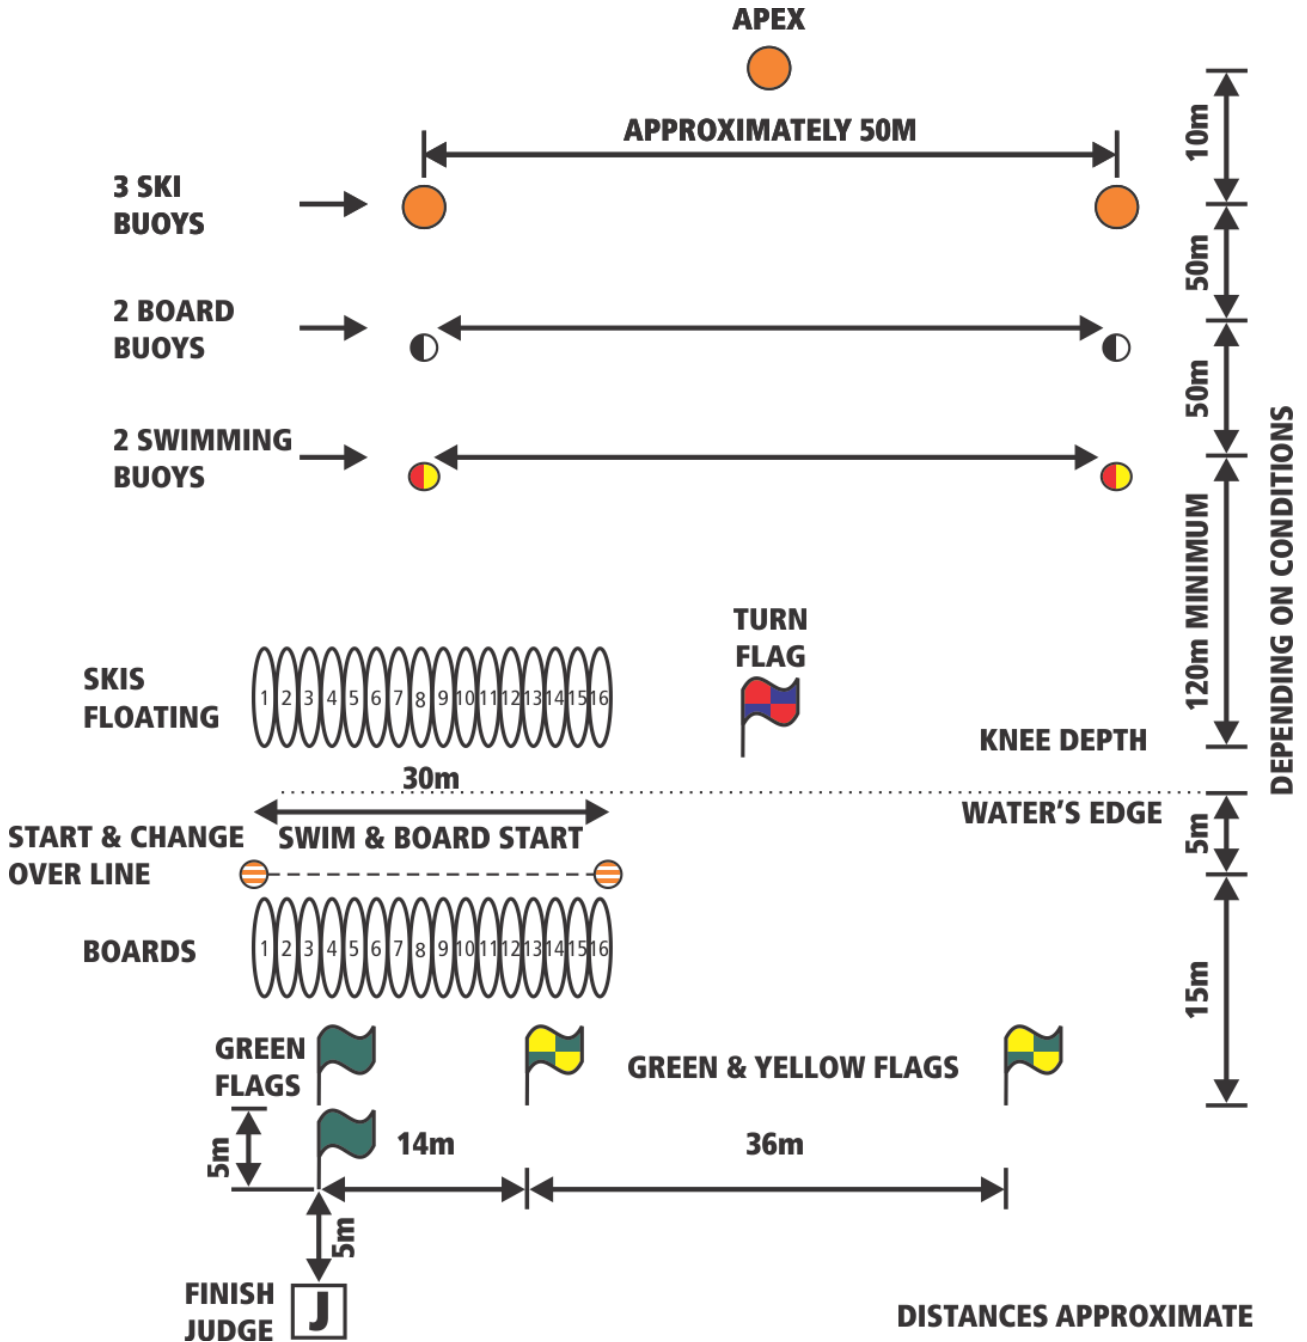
APEX

APPROXIMATELY 50M

3 SKI BUOYS

2 BOARD BUOYS

2 SWIMMING BUOYS

10m

50m

50m

120m MINIMUM

DEPENDING ON CONDITIONS

TURN FLAG

SKIS FLOATING

1 2 3 4 5 6 7 8 9 10 11 12 13 14 15 16

KNEE DEPTH

30m

WATER'S EDGE

START & CHANGE OVER LINE

SWIM & BOARD START

5m

BOARDS

1 2 3 4 5 6 7 8 9 10 11 12 13 14 15 16

15m

GREEN FLAGS

GREEN & YELLOW FLAGS

5m

14m

36m

5m

FINISH JUDGE

J

DISTANCES APPROXIMATE